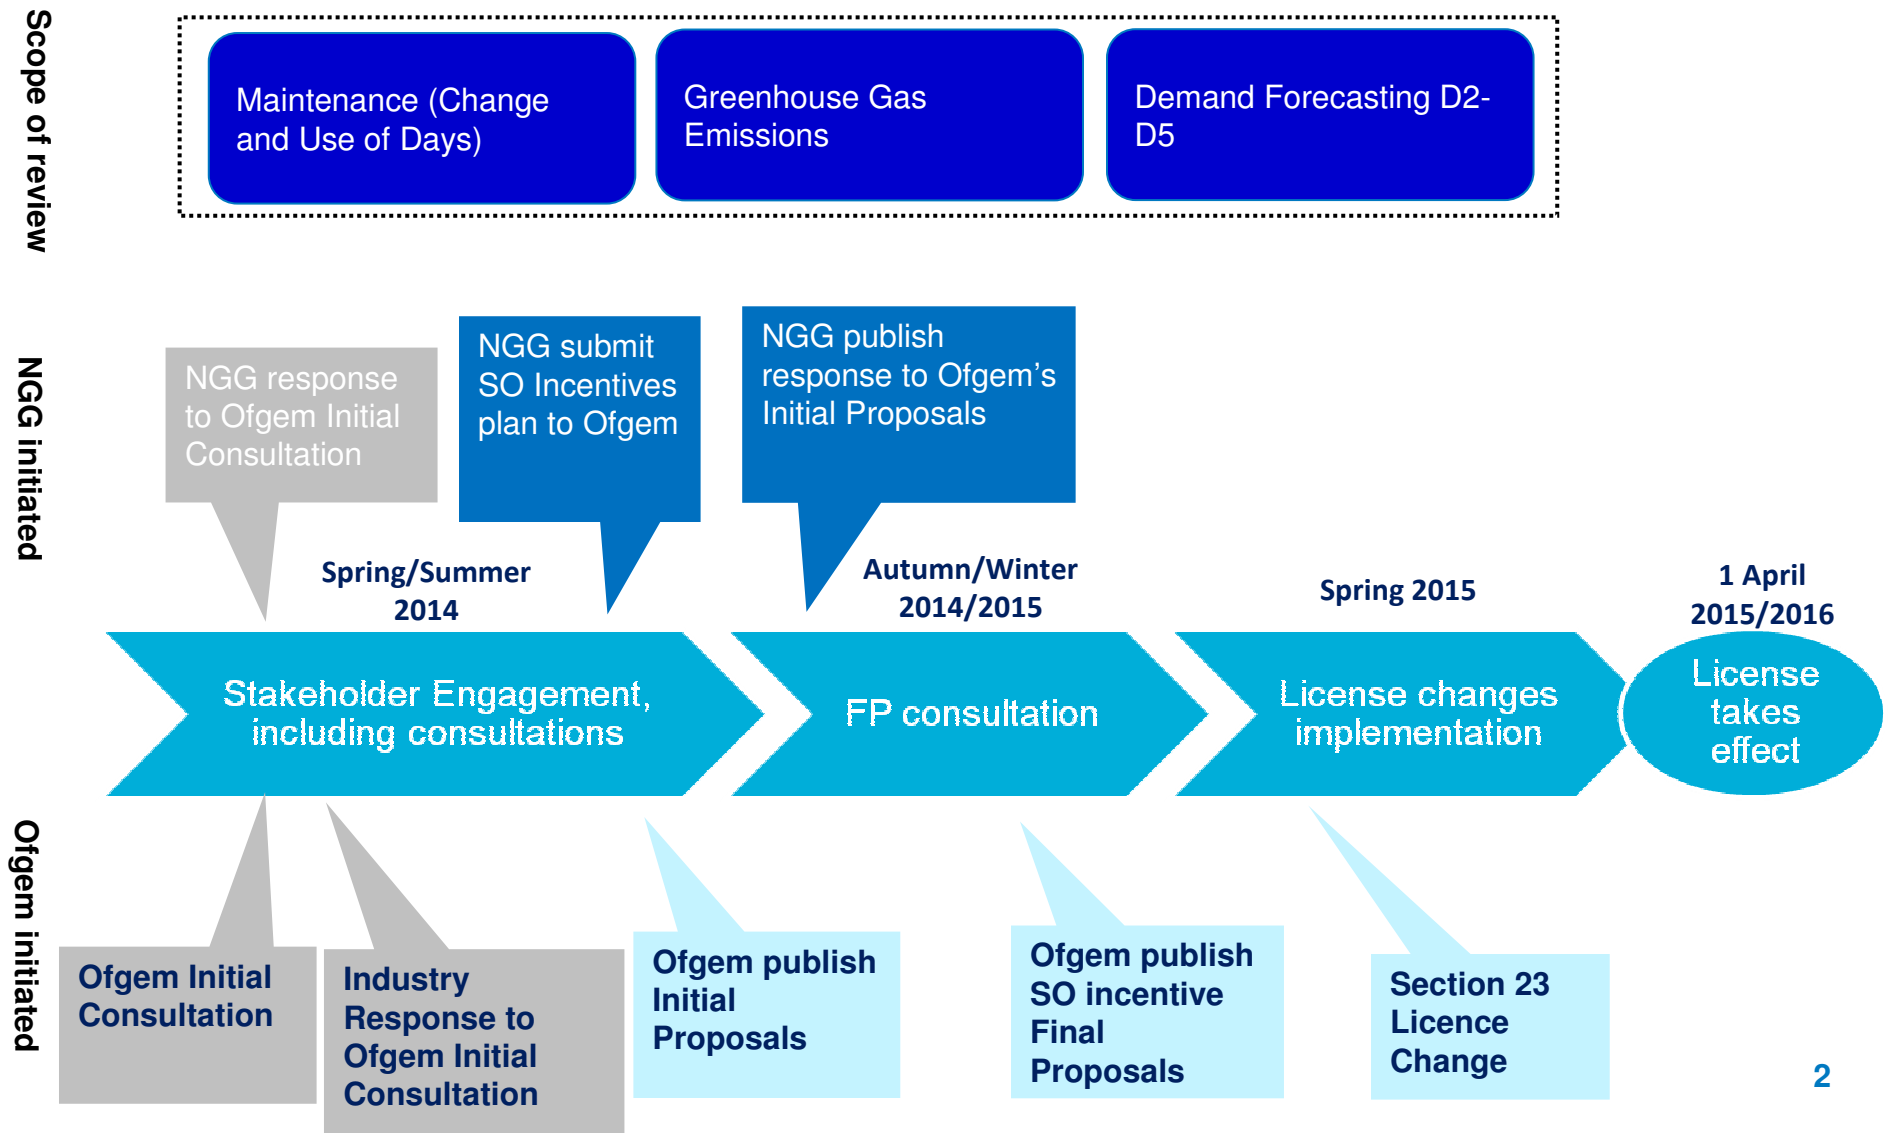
Scope of review

Maintenance (Change and Use of Days)

Greenhouse Gas Emissions

Demand Forecasting D2-D5

NGG initiated

NGG response to Ofgem Initial Consultation

NGG submit SO Incentives plan to Ofgem

NGG publish response to Ofgem's Initial Proposals

Spring/Summer 2014

Autumn/Winter 2014/2015

Spring 2015

1 April 2015/2016

Stakeholder Engagement, including consultations

FP consultation

License changes implementation

License takes effect

Ofgem initiated

Ofgem Initial Consultation

Industry Response to Ofgem Initial Consultation

Ofgem publish Initial Proposals

Ofgem publish SO incentive Final Proposals

Section 23 Licence Change

2